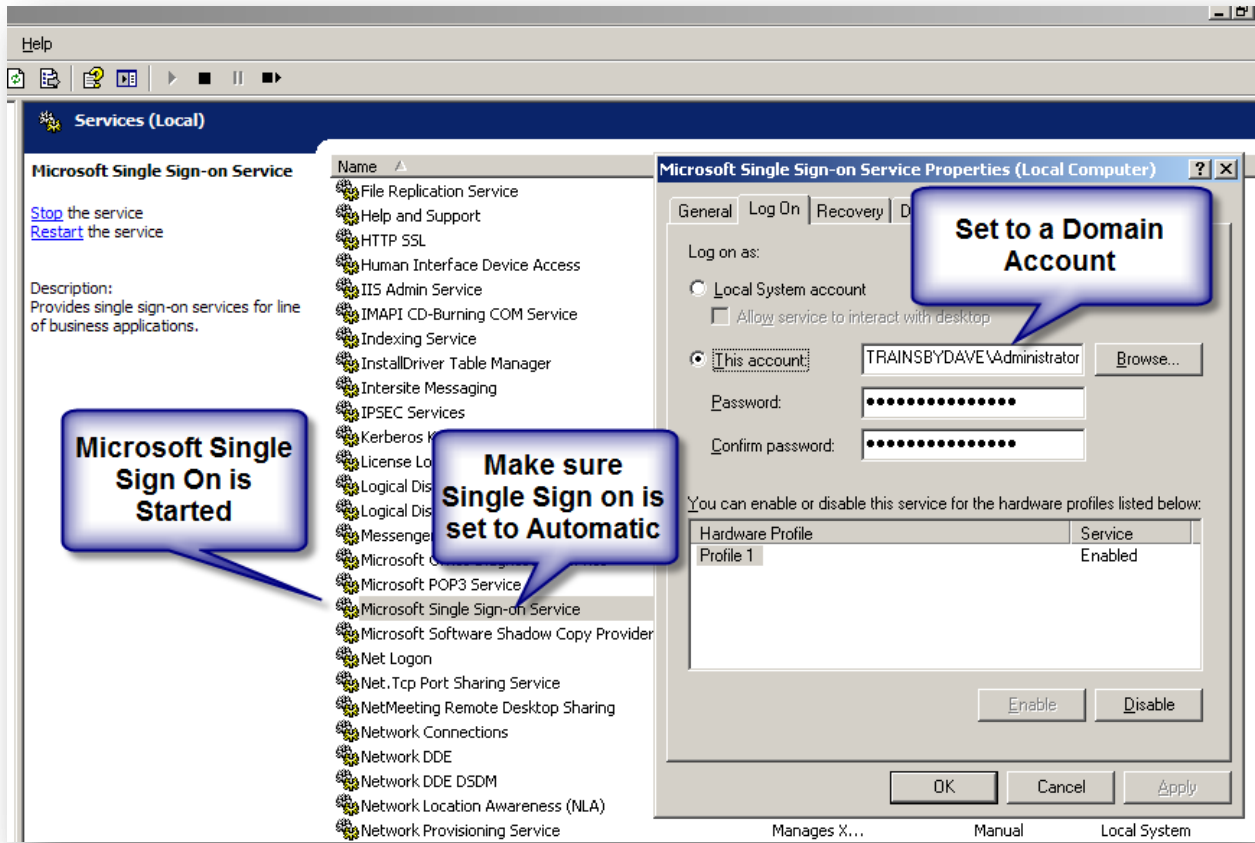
Help

Services (Local)

Microsoft Single Sign-on Service

Stop the service
Restart the service

Description:
Provides single sign-on services for line of business applications.

Name

File Replication Service
Help and Support
HTTP SSL
Human Interface Device Access
IIS Admin Service
IMAPI CD-Burning COM Service
Indexing Service
InstallDriver Table Manager
Intersite Messaging
IPSEC Services
Kerberos K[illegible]
License Lo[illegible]
Logical Dis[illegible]
Logical Dis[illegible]
Messenger
Microsoft O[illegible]
Microsoft POP3 Service
Microsoft Single Sign-on Service
Microsoft Software Shadow Copy Provider
Net Logon
Net.Tcp Port Sharing Service
NetMeeting Remote Desktop Sharing
Network Connections
Network DDE
Network DDE DSDM
Network Location Awareness (NLA)
Network Provisioning Service

Manages X... Manual Local System

Microsoft Single Sign On is Started

Make sure Single Sign on is set to Automatic

Microsoft Single Sign-on Service Properties (Local Computer) ? X

General Log On Recovery D

Set to a Domain Account

Log on as:

Local System account
Allow service to interact with desktop

This account: TRAINSBYDAVE\Administrator Browse...

Password: •••••••••••••••

Confirm password: •••••••••••••••

You can enable or disable this service for the hardware profiles listed below:

| Hardware Profile | Service |
|---|---|
| Profile 1 | Enabled |

Enable Disable

OK Cancel Apply